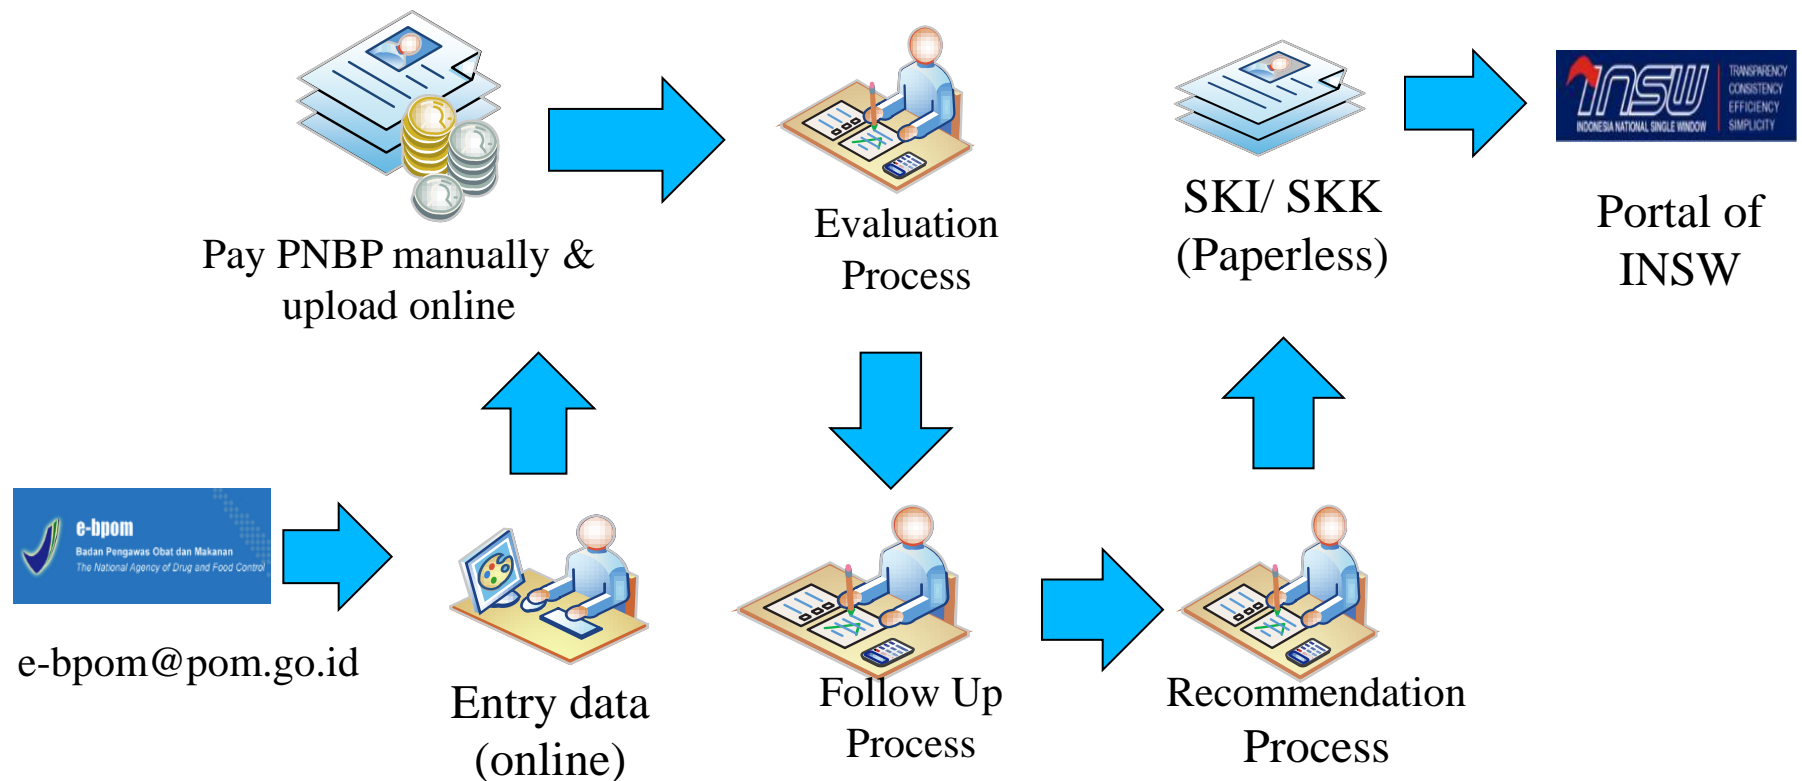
Pay PNBP manually & upload online

Evaluation Process

SKI/ SKK (Paperless)

INSW TRANSPARENCY CONSISTENCY EFFICIENCY SIMPLICITY INDONESIA NATIONAL SINGLE WINDOW

Portal of INSW

e-bpom Badan Pengawas Obat dan Makanan The National Agency of Drug and Food Control

e-bpom@pom.go.id

Entry data (online)

Follow Up Process

Recommendation Process